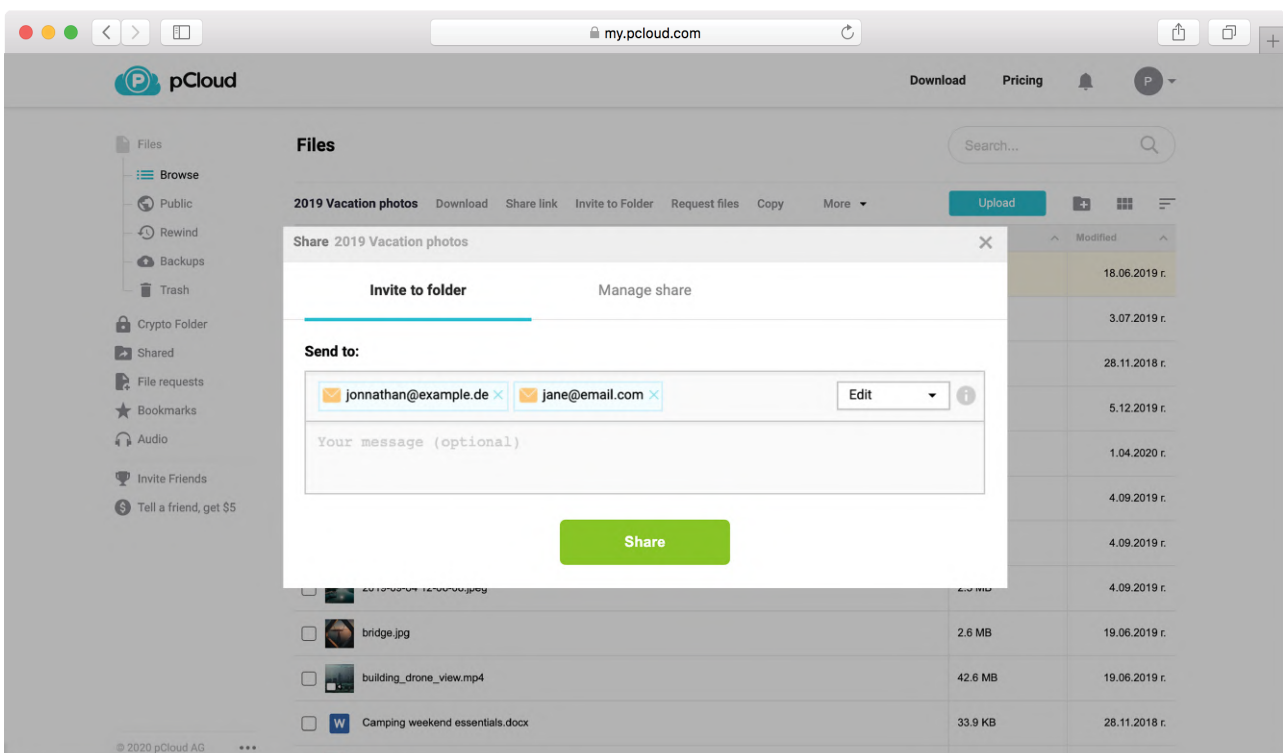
my.pcloud.com

pCloud

Download Pricing P

Files
Browse
Public
Rewind
Backups
Trash
Crypto Folder
Shared
File requests
Bookmarks
Audio
Invite Friends
Tell a friend, get $5

Files

Search...

2019 Vacation photos Download Share link Invite to Folder Request files Copy More

Upload

Modified

18.06.2019 г.
3.07.2019 г.
28.11.2018 г.
5.12.2019 г.
1.04.2020 г.
4.09.2019 г.
4.09.2019 г.
4.09.2019 г.

Share 2019 Vacation photos

Invite to folder
Manage share

Send to:

jonnathan@example.de
jane@email.com
Edit

Your message (optional)

Share

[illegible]

| | | |
|---|---|---|
| bridge.jpg | 2.6 MB | 19.06.2019 г. |
| building_drone_view.mp4 | 42.6 MB | 19.06.2019 г. |
| Camping weekend essentials.docx | 33.9 KB | 28.11.2018 г. |

© 2020 pCloud AG